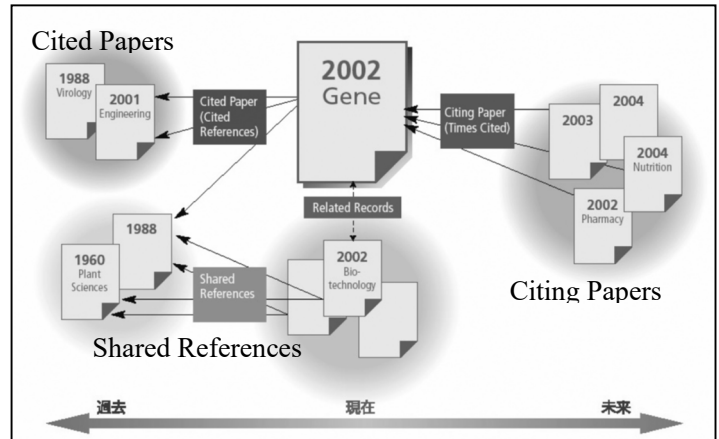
Cited Papers

1988
Virology

2001
Engineering

Cited Paper (Cited References)

2002
Gene

Citing Paper (Times Cited)

2004

2003

2004
Nutrition

2002
Pharmacy

Related Records

1988

1960
Plant Sciences

Shared References

2002
Biotechnology

Citing Papers

Shared References

過去

現在

未来